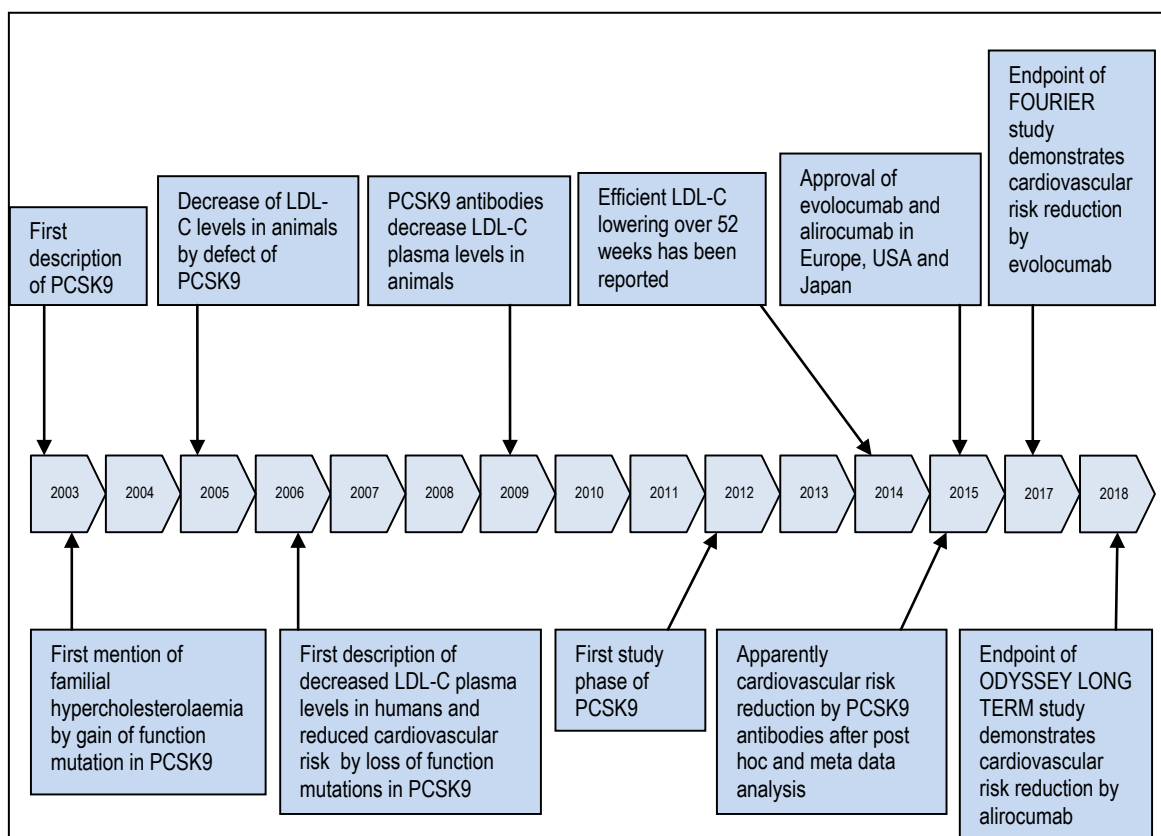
First description of PCSK9

Decrease of LDL-C levels in animals by defect of PCSK9

PCSK9 antibodies decrease LDL-C plasma levels in animals

Efficient LDL-C lowering over 52 weeks has been reported

Approval of evolocumab and alirocumab in Europe, USA and Japan

Endpoint of FOURIER study demonstrates cardiovascular risk reduction by evolocumab

2003

2004

2005

2006

2007

2008

2009

2010

2011

2012

2013

2014

2015

2017

2018

First mention of familial hypercholesterolaemia by gain of function mutation in PCSK9

First description of decreased LDL-C plasma levels in humans and reduced cardiovascular risk by loss of function mutations in PCSK9

First study phase of PCSK9

Apparently cardiovascular risk reduction by PCSK9 antibodies after post hoc and meta data analysis

Endpoint of ODYSSEY LONG TERM study demonstrates cardiovascular risk reduction by alirocumab